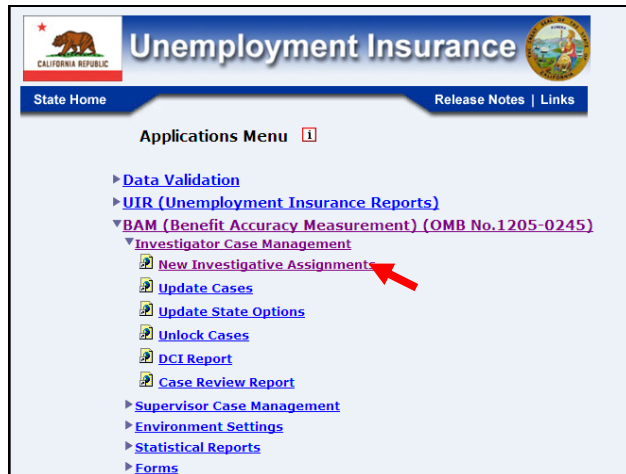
CALIFORNIA REPUBLIC

Unemployment Insurance

State Home

Release Notes | Links

Applications Menu i

Data Validation

UIR (Unemployment Insurance Reports)

BAM (Benefit Accuracy Measurement) (OMB No.1205-0245)

Investigator Case Management

New Investigative Assignments

Update Cases

Update State Options

Unlock Cases

DCI Report

Case Review Report

Supervisor Case Management

Environment Settings

Statistical Reports

Forms